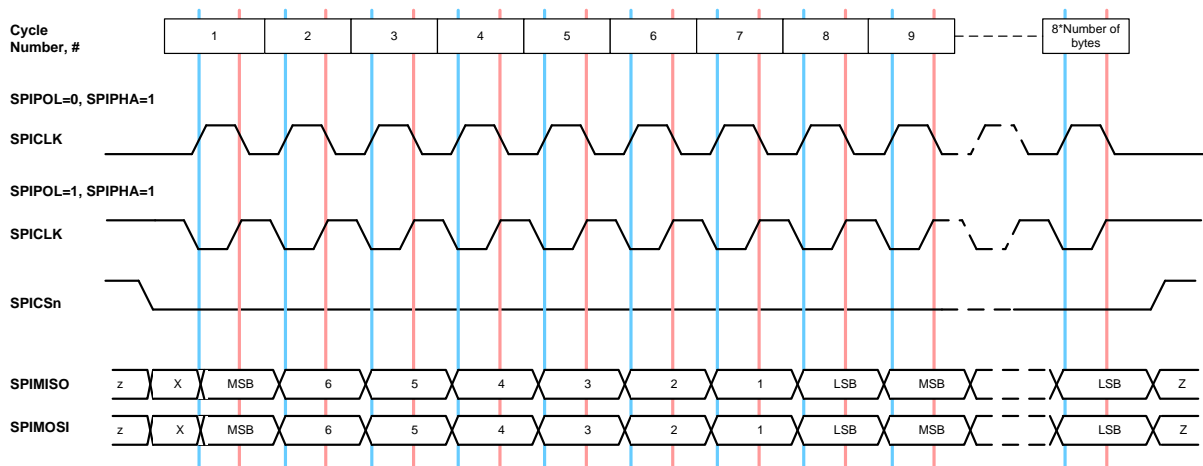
Cycle Number, #

| 1 | 2 | 3 | 4 | 5 | 6 | 7 | 8 | 9 | 8*Number of bytes |
|---|---|---|---|---|---|---|---|---|---|

SPIPOL=0, SPIPHA=1

SPICLK

SPIPOL=1, SPIPHA=1

SPICLK

SPICSn

SPIMISO z X MSB 6 5 4 3 2 1 LSB MSB LSB Z

SPIMOSI z X MSB 6 5 4 3 2 1 LSB MSB LSB Z